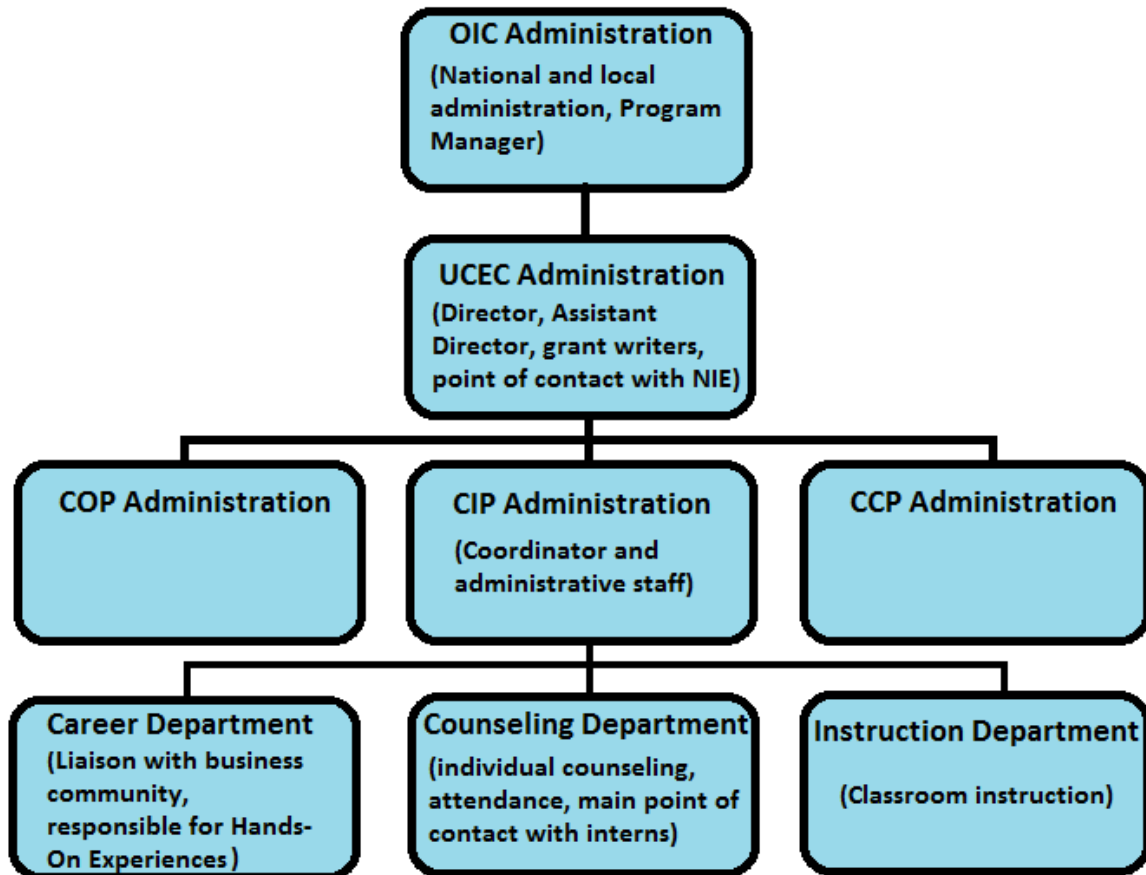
OIC Administration
(National and local administration, Program Manager)

UCEC Administration
(Director, Assistant Director, grant writers, point of contact with NIE)

COP Administration

CIP Administration
(Coordinator and administrative staff)

CCP Administration

Career Department
(Liaison with business community, responsible for Hands-On Experiences)

Counseling Department
(individual counseling, attendance, main point of contact with interns)

Instruction Department
(Classroom instruction)